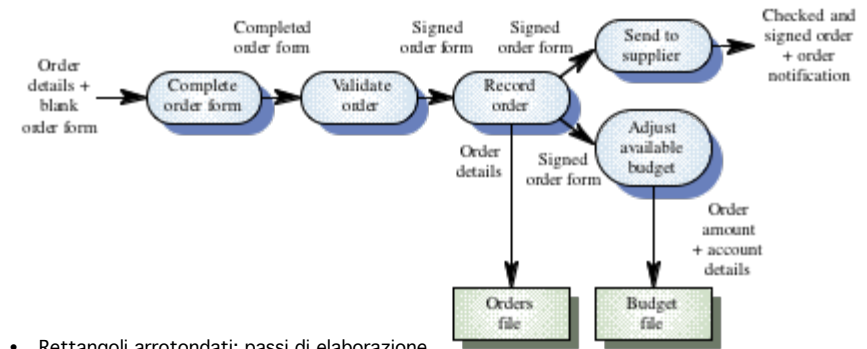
Order details + blank order form

Complete order form

Completed order form

Validate order

Signed order form

Record order

Signed order form

Send to supplier

Checked and signed order + order notification

Order details

Signed order form

Adjust available budget

Order amount + account details

Orders file

Budget file

• Rettangoli arrotondati: passi di elaborazione